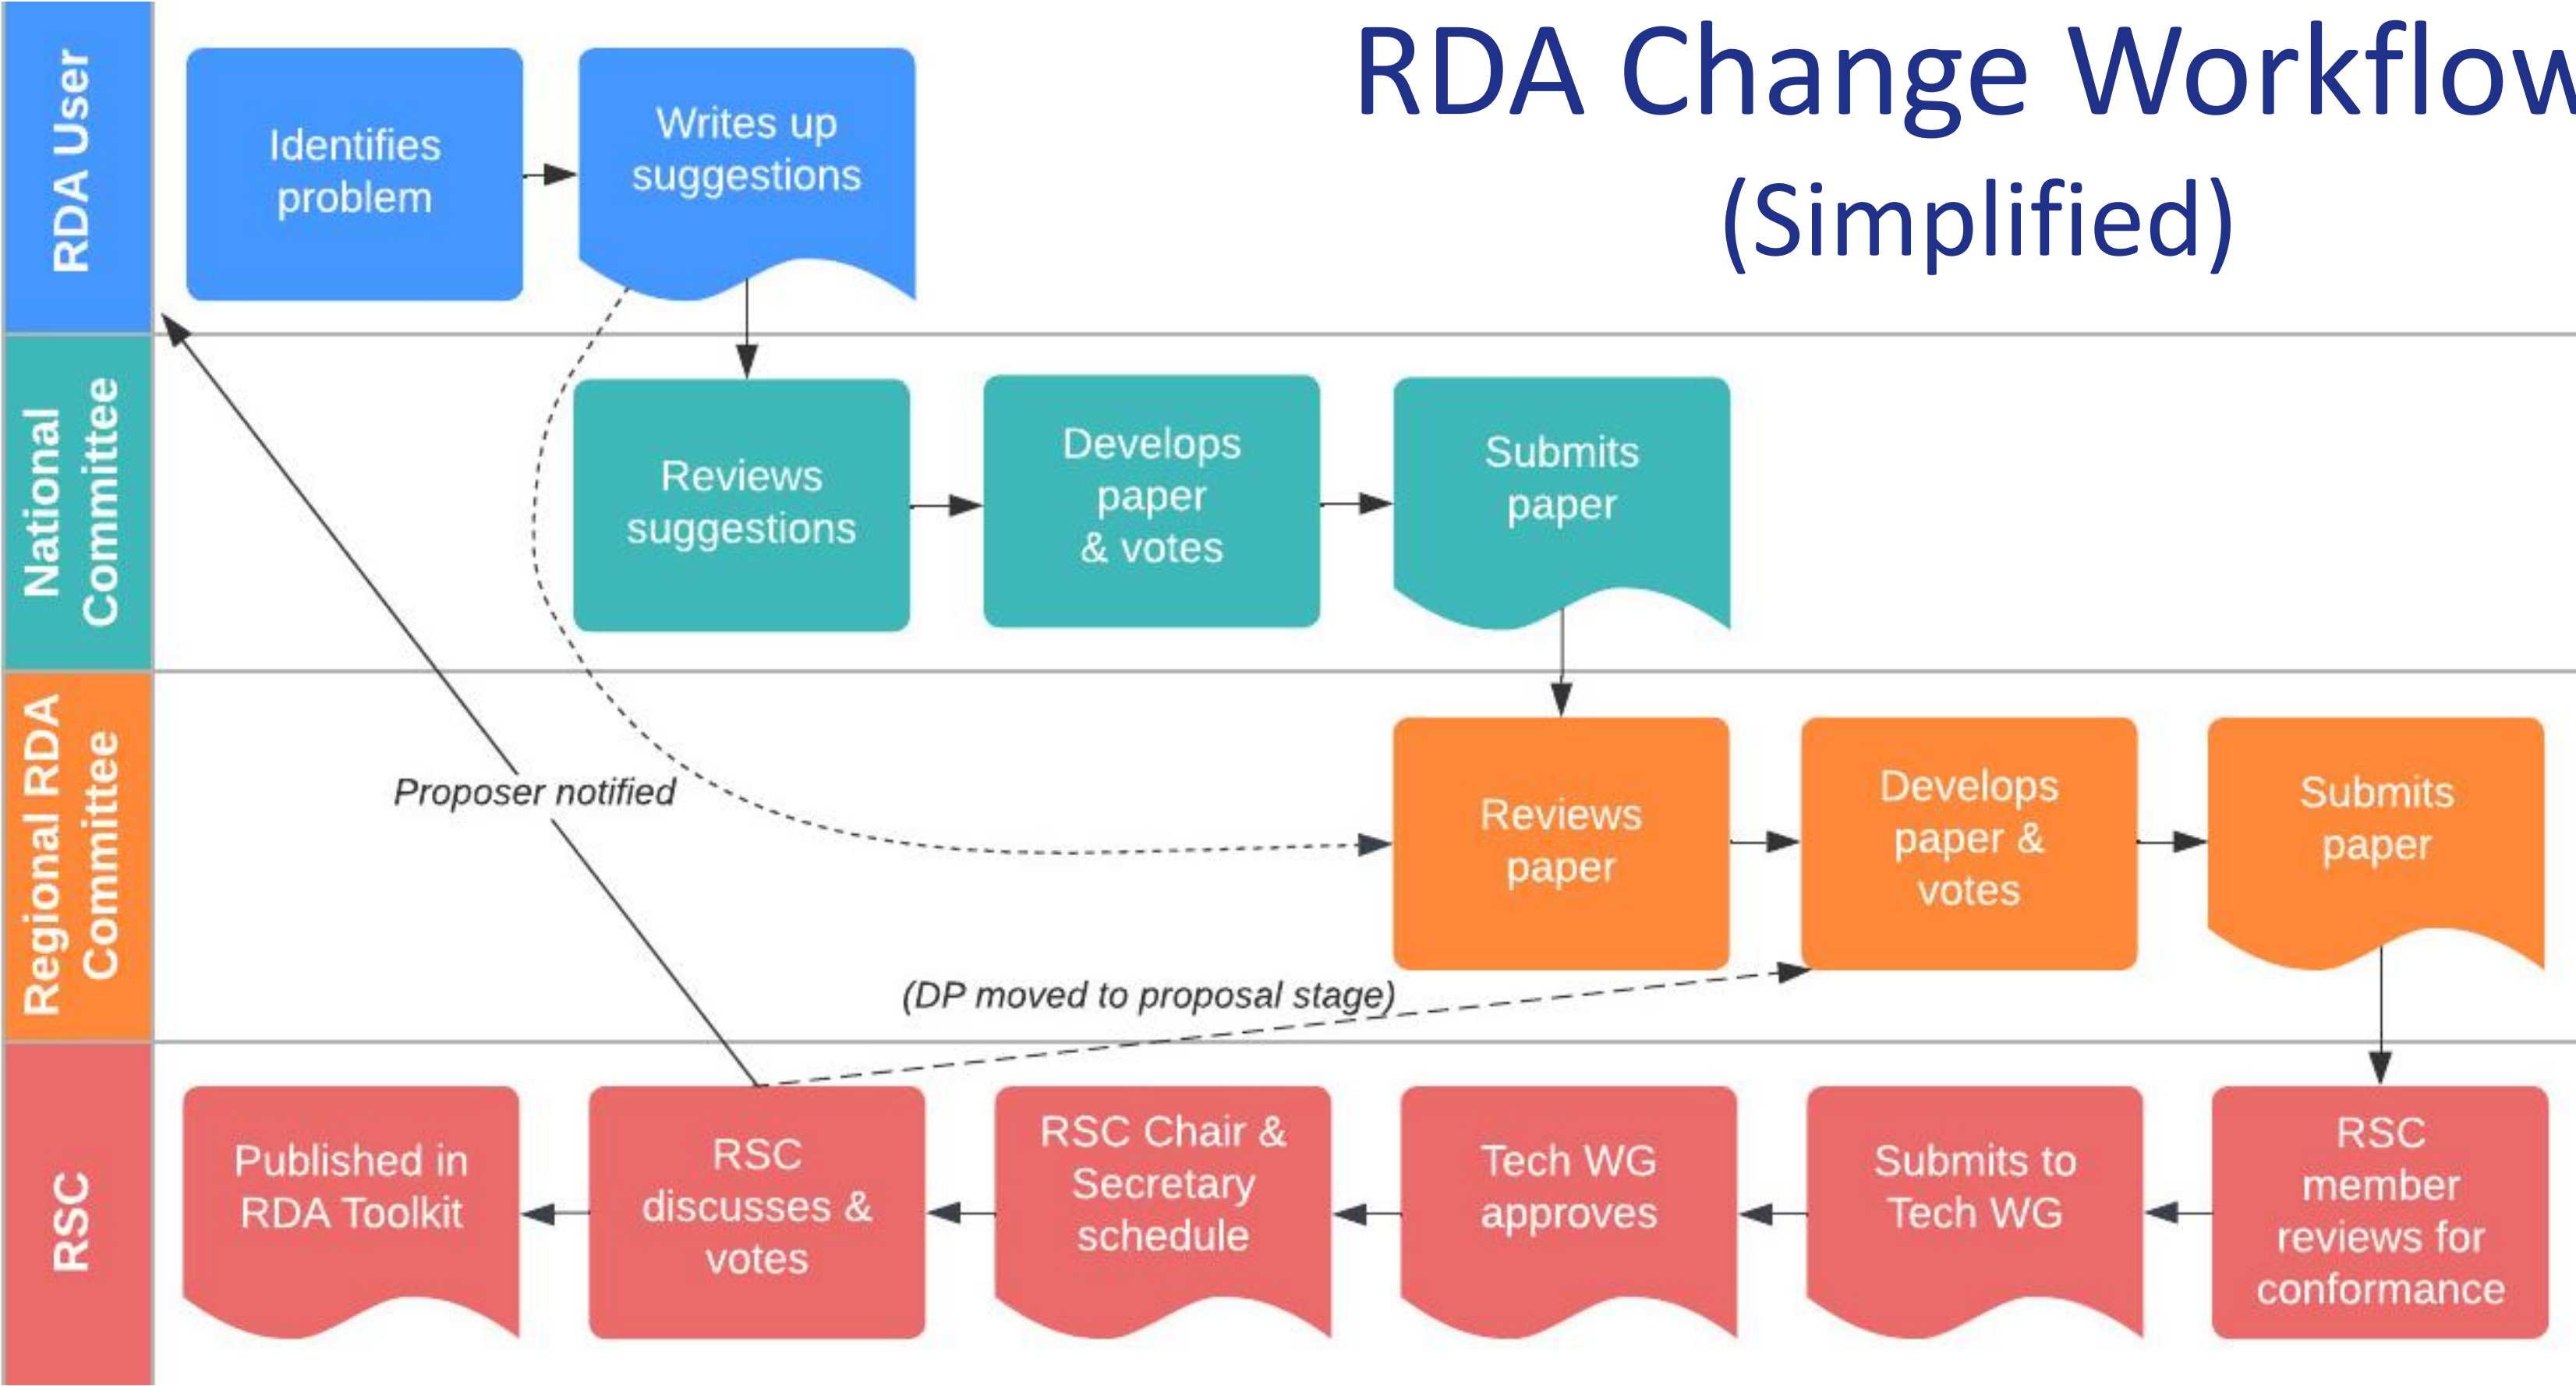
RDA Change Workflow
(Simplified)

RDA User

Identifies problem

Writes up suggestions

National Committee

Reviews suggestions

Develops paper & votes

Submits paper

Regional RDA Committee

Proposer notified

Reviews paper

Develops paper & votes

Submits paper

(DP moved to proposal stage)

RSC

Published in RDA Toolkit

RSC discusses & votes

RSC Chair & Secretary schedule

Tech WG approves

Submits to Tech WG

RSC member reviews for conformance